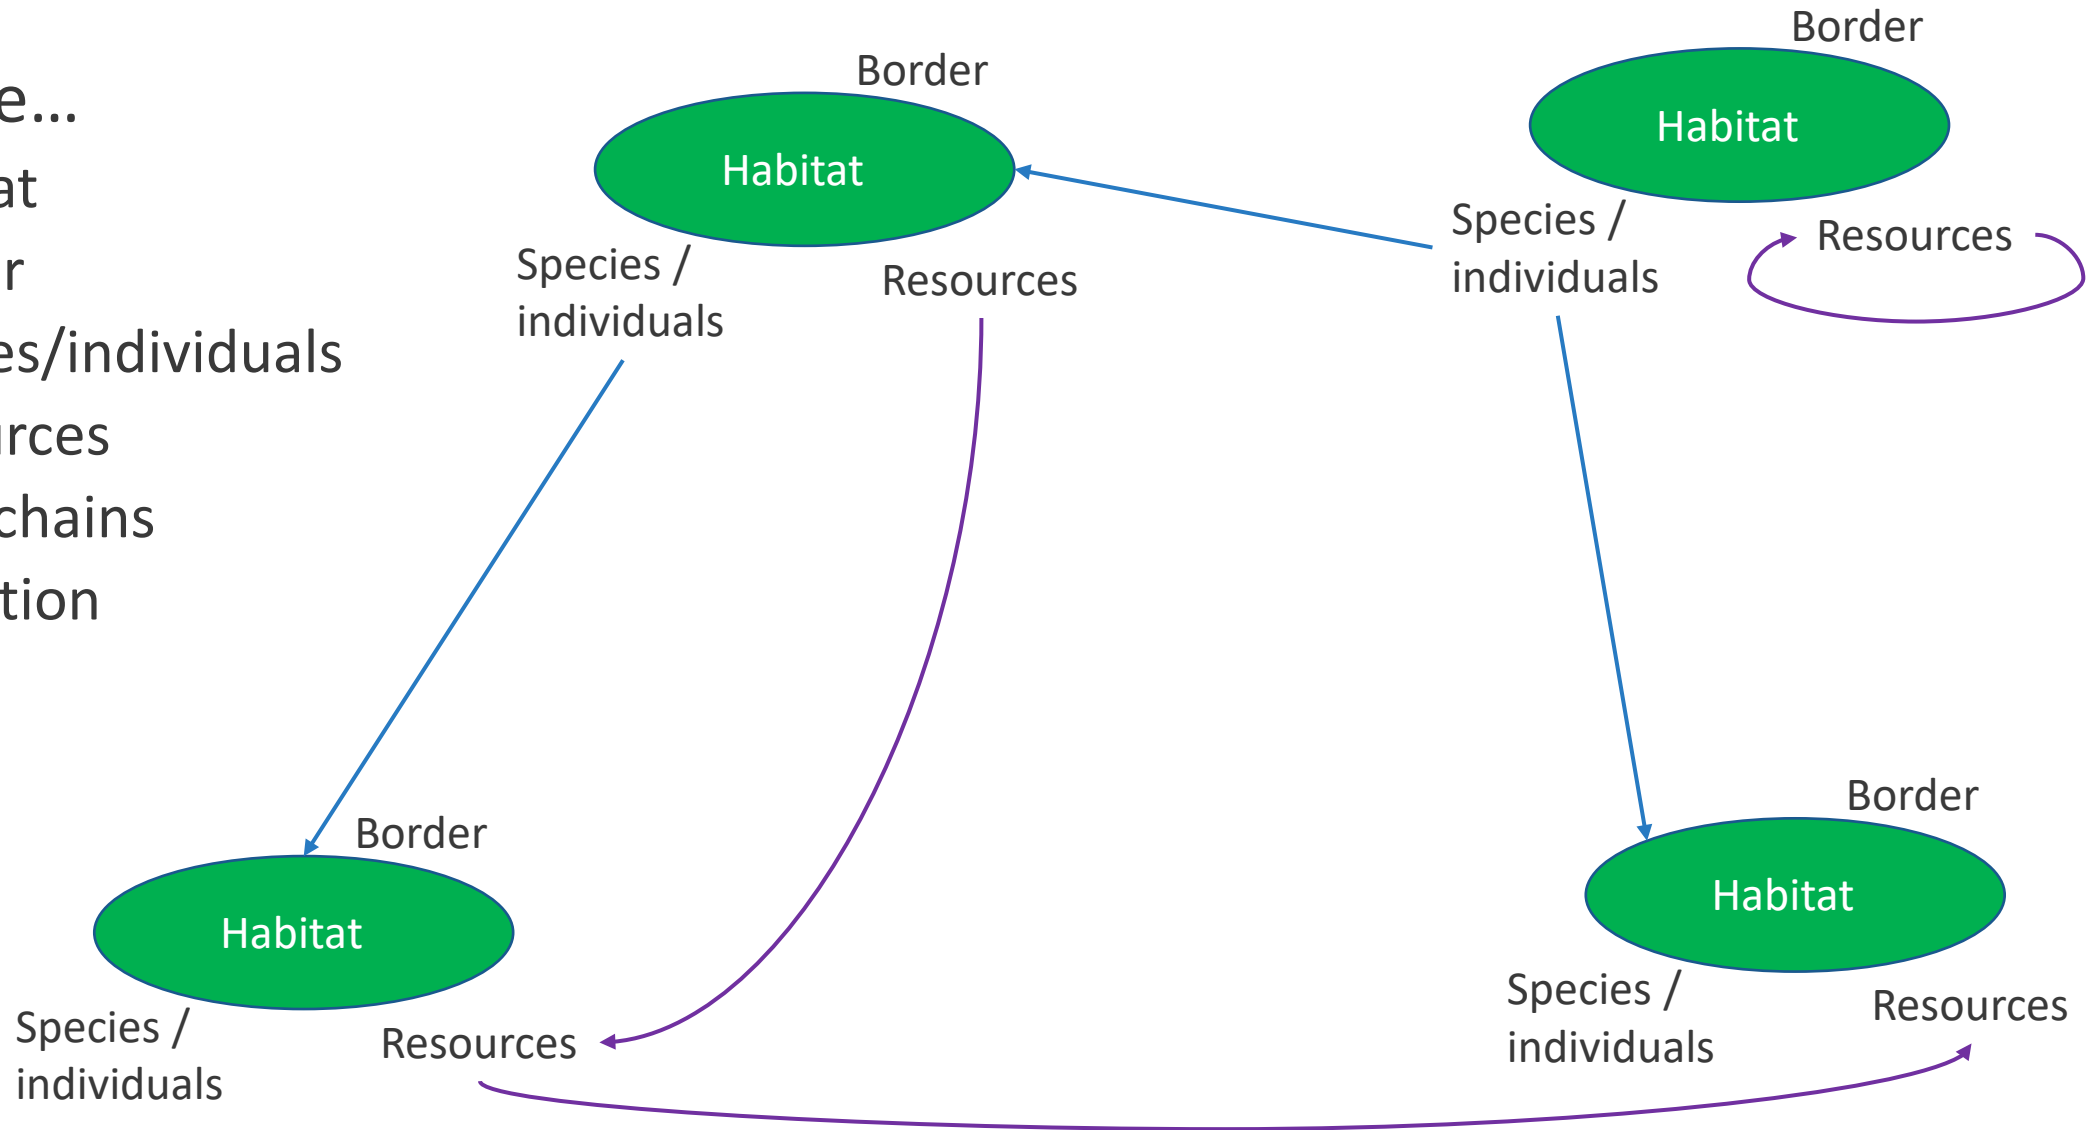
e...
at
r
es/individuals
rces
chains
tion

Border
Habitat
Species / individuals
Resources

Border
Habitat
Species / individuals
Resources

Border
Habitat
Species / individuals
Resources

Border
Habitat
Species / individuals
Resources